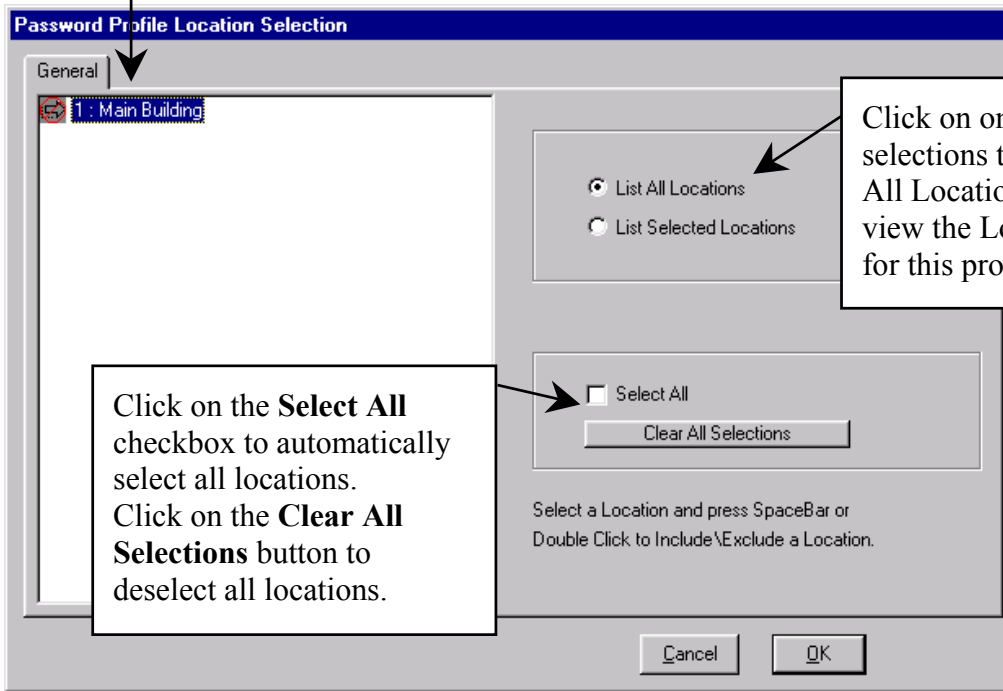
Password Profile Location Selection

General

1 : Main Building

Click on on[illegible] selections t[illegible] All Locatio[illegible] view the Lo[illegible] for this pro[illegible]

List All Locations

List Selected Locations

Click on the **Select All** checkbox to automatically select all locations. Click on the **Clear All Selections** button to deselect all locations.

Select All

Clear All Selections

Select a Location and press SpaceBar or Double Click to Include\Exclude a Location.

Cancel

OK